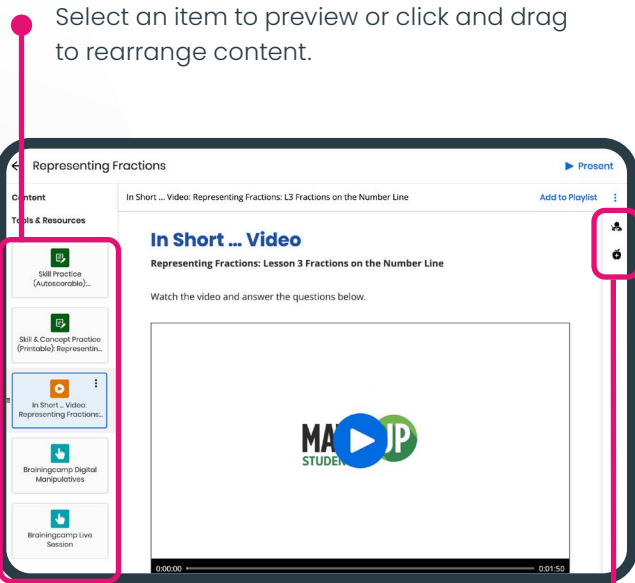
Select an item to preview or click and drag to rearrange content.

Representing Fractions

▶ Present

Content

Tools & Resources

In Short ... Video: Representing Fractions: L3 Fractions on the Number Line

Add to Playlist

Skill Practice (Autoscorable):...

Skill & Concept Practice (Printable): Representin...

In Short ... Video: Representing Fractions:...

Brainingcamp Digital Manipulatives

Brainingcamp Live Session

In Short ... Video

Representing Fractions: Lesson 3 Fractions on the Number Line

Watch the video and answer the questions below.

MA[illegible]UP
STUDEN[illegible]

0:00:00

0:01:50